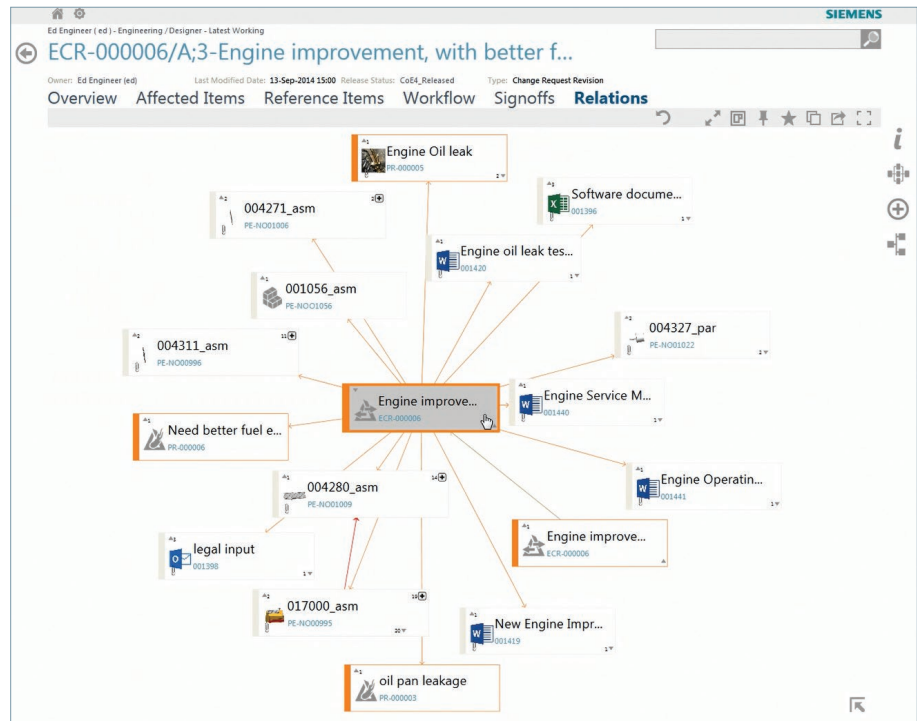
SIEMENS

Ed Engineer ( ed ) - Engineering /Designer - Latest Working

ECR-000006/A;3-Engine improvement, with better f...

Owner: Ed Engineer (ed) Last Modified Date: 13-Sep-2014 15:00 Release Status: CoE4_Released Type: Change Request Revision

Overview Affected Items Reference Items Workflow Signoffs Relations

Engine Oil leak
PR-000005

004271_asm
PE-NO01006

Software docume...
001396

Engine oil leak tes...
001420

001056_asm
PE-NO01056

004327_par
PE-NO01022

004311_asm
PE-NO00996

Engine improve...
ECR-000006

Engine Service M...
001440

Need better fuel e...
PR-000006

Engine Operatin...
001441

004280_asm
PE-NO01009

Engine improve...
ECR-000006

legal input
001398

017000_asm
PE-NO00995

New Engine Impr...
001419

oil pan leakage
PR-000003